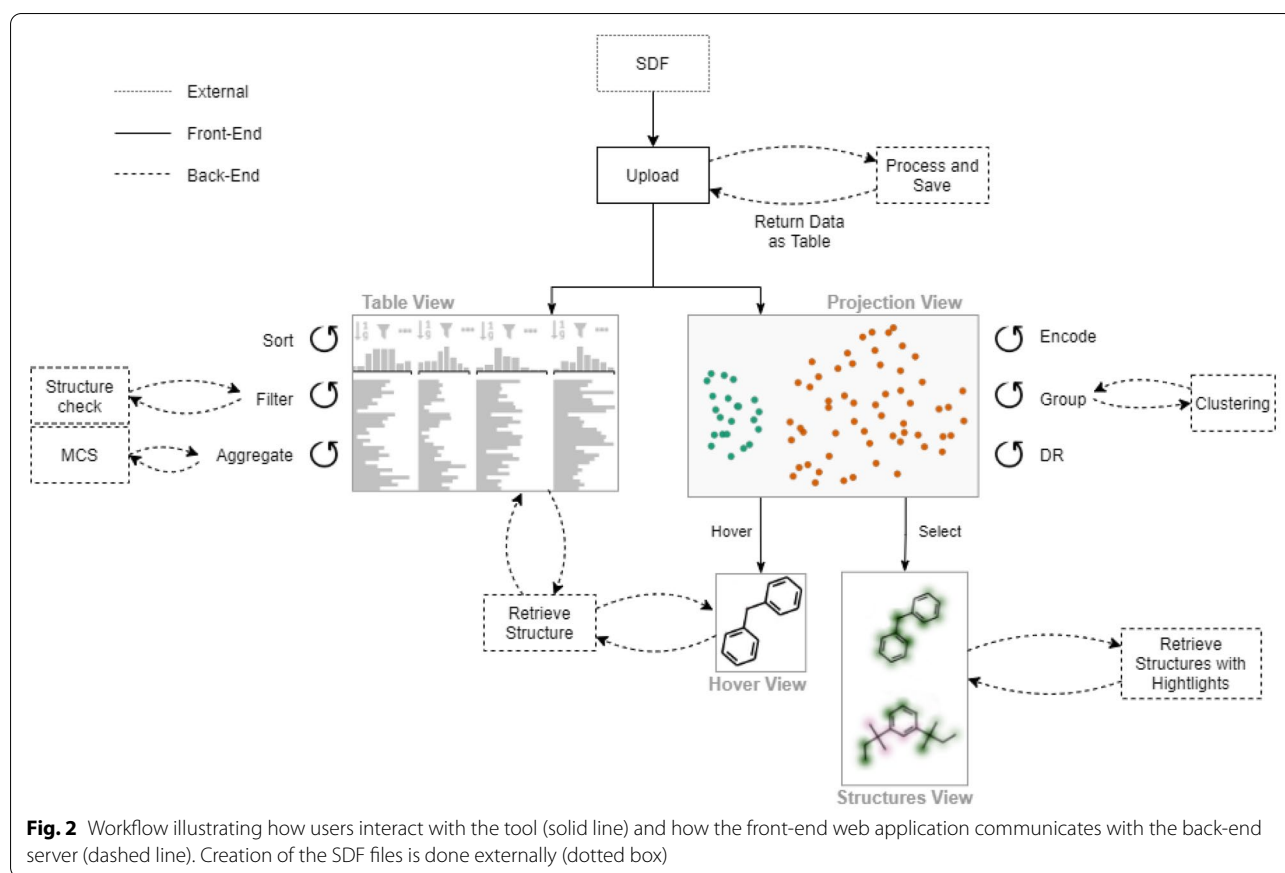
External
Front-End
Back-End

SDF

Upload

Process and Save

Return Data as Table

Table View

Projection View

Sort

Filter

Aggregate

Structure check

MCS

Encode

Group

DR

Clustering

Hover

Select

Retrieve Structure

Hover View

Retrieve Structures with Hightlights

Structures View

**Fig. 2** Workflow illustrating how users interact with the tool (solid line) and how the front-end web application communicates with the back-end server (dashed line). Creation of the SDF files is done externally (dotted box)